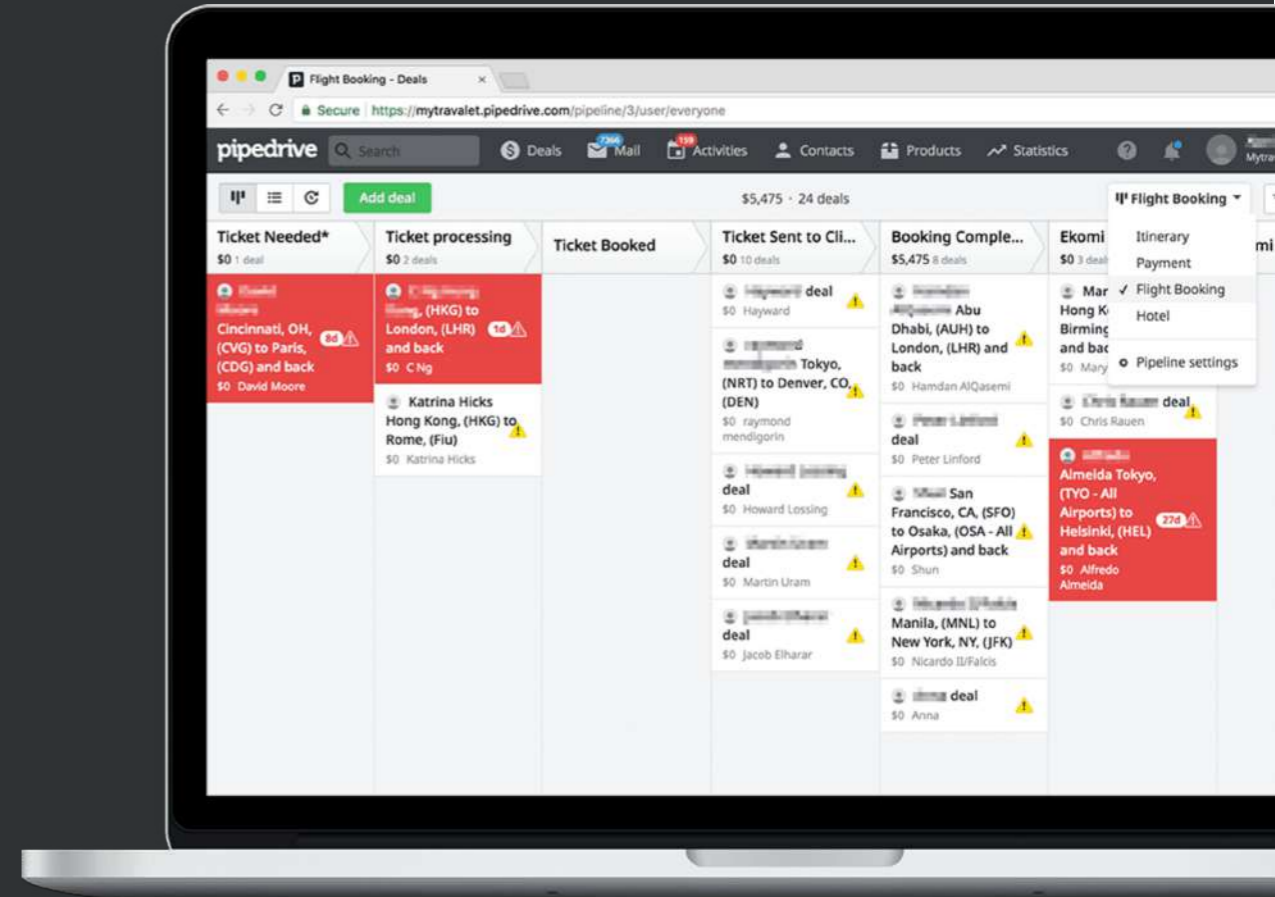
Flight Booking - Deals

Secure https://mytravalet.pipedrive.com/pipeline/3/user/everyone

pipedrive Search Deals 7366 Mail 159 Activities Contacts Products Statistics Mytra

Add deal $5,475 · 24 deals Flight Booking

Itinerary
Payment
✓ Flight Booking
Hotel
Pipeline settings

Ticket Needed*
$0 1 deal

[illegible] Cincinnati, OH, (CVG) to Paris, (CDG) and back 8d
$0 David Moore

Ticket processing
$0 2 deals

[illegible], (HKG) to London, (LHR) and back 1d
$0 C Ng

Katrina Hicks Hong Kong, (HKG) to Rome, (Fiu)
$0 Katrina Hicks

Ticket Booked

Ticket Sent to Cli...
$0 10 deals

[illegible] deal
$0 Hayward

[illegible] Tokyo, (NRT) to Denver, CO, (DEN)
$0 raymond mendigorin

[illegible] deal
$0 Howard Lossing

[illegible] deal
$0 Martin Uram

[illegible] deal
$0 Jacob Elharar

Booking Comple...
$5,475 8 deals

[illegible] Abu Dhabi, (AUH) to London, (LHR) and back
$0 Hamdan AlQasemi

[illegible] deal
$0 Peter Linford

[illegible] San Francisco, CA, (SFO) to Osaka, (OSA - All Airports) and back
$0 Shun

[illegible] Manila, (MNL) to New York, NY, (JFK)
$0 Nicardo II/Falcis

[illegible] deal
$0 Anna

Ekomi
$0 3 deal

Mar Hong K Birming and bac
$0 Mary

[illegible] deal
$0 Chris Rauen

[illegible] Almeida Tokyo, (TYO - All Airports) to Helsinki, (HEL) and back 27d
$0 Alfredo Almeida

mi